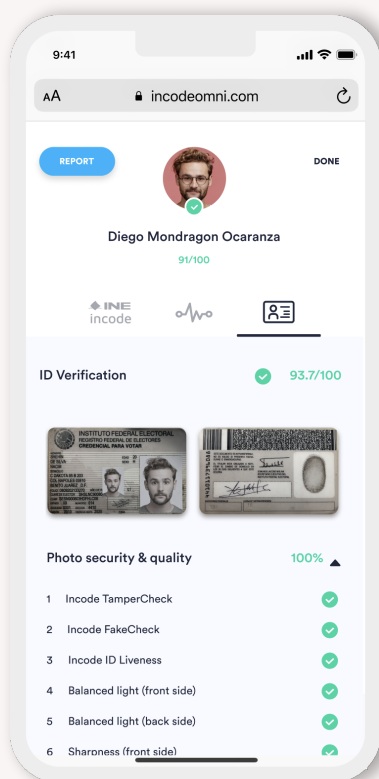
9:41

AA incodeomni.com

REPORT

DONE

Diego Mondragon Ocaranza

91/100

INE
incode

ID Verification

93.7/100

INSTITUTO FEDERAL ELECTORAL
REGISTRO FEDERAL DE ELECTORES
CREDENCIAL PARA VOTAR

Photo security & quality

100%

1 Incode TamperCheck

2 Incode FakeCheck

3 Incode ID Liveness

4 Balanced light (front side)

5 Balanced light (back side)

6 Sharpness (front side)